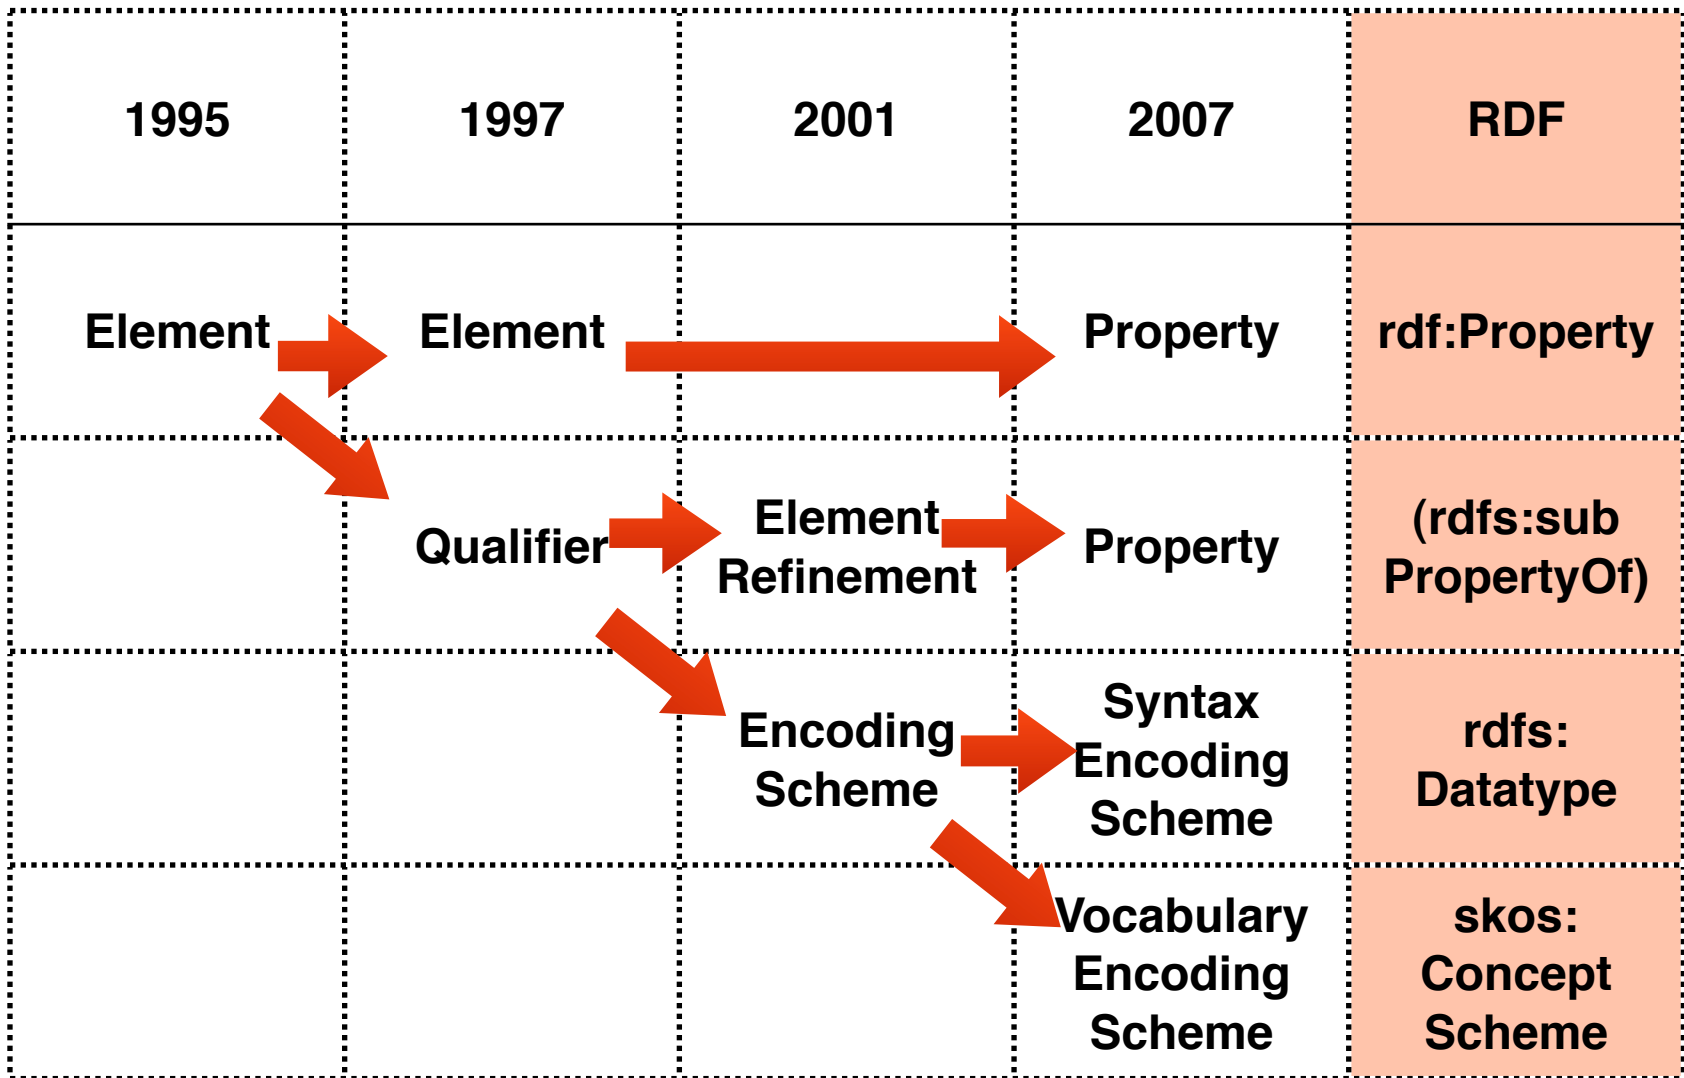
| 1995 | 1997 | 2001 | 2007 | RDF |
|---|---|---|---|---|
| Element | Element | | Property | rdf:Property |
| | Qualifier | Element Refinement | Property | (rdfs:sub PropertyOf) |
| | | Encoding Scheme | Syntax Encoding Scheme | rdfs: Datatype |
| | | | Vocabulary Encoding Scheme | skos: Concept Scheme |